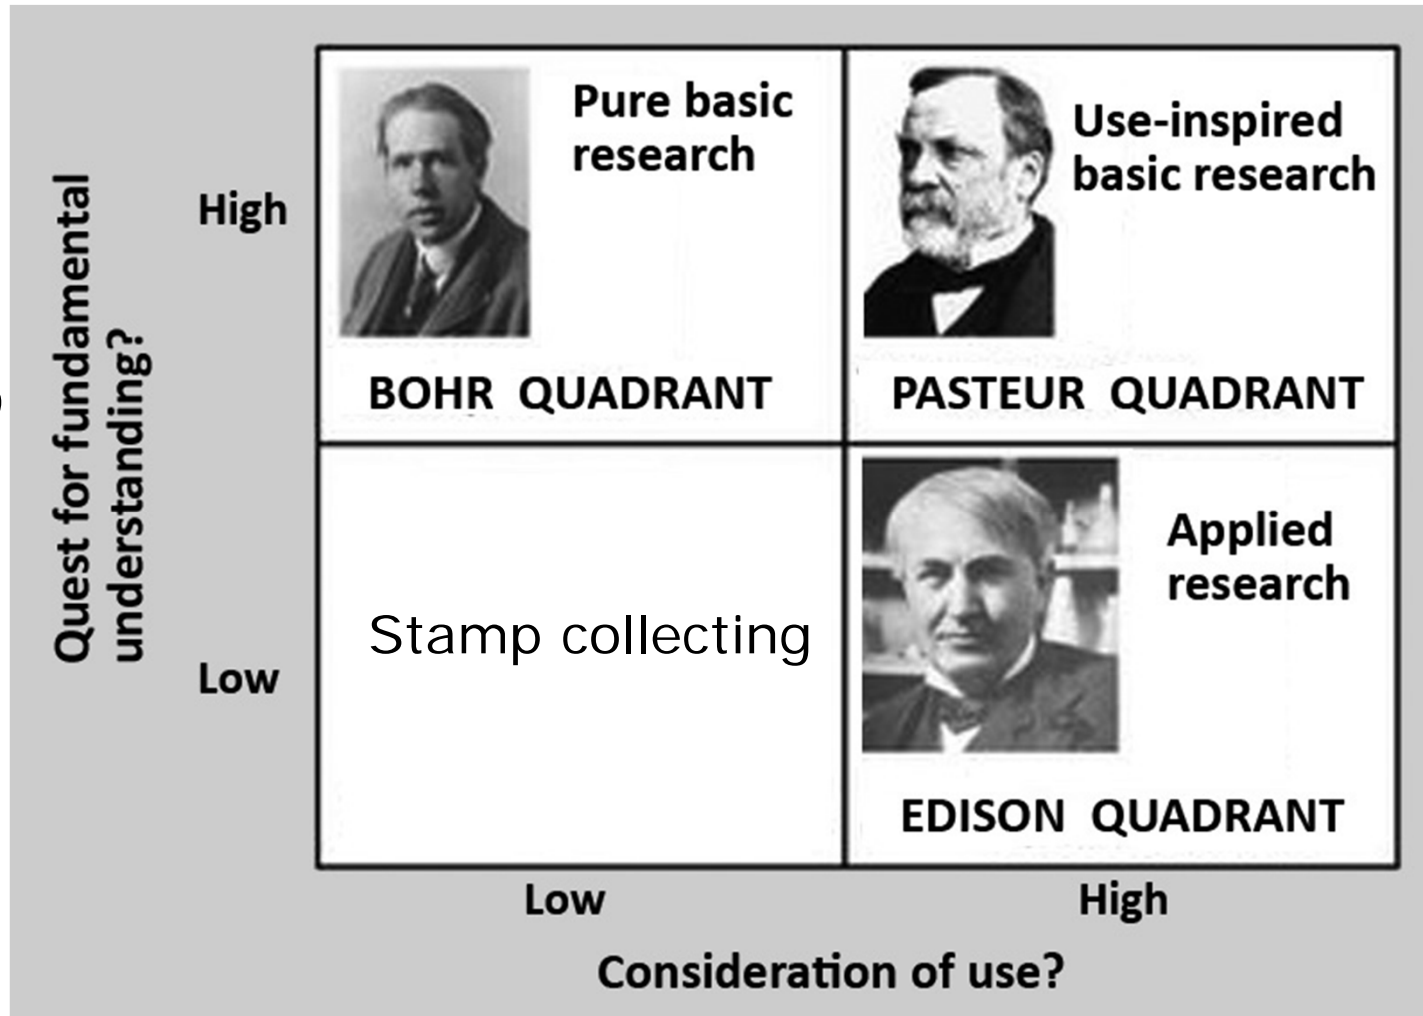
Quest for fundamental understanding?

High

Low

Pure basic research

BOHR QUADRANT

Use-inspired basic research

PASTEUR QUADRANT

Stamp collecting

Applied research

EDISON QUADRANT

Low

High

Consideration of use?